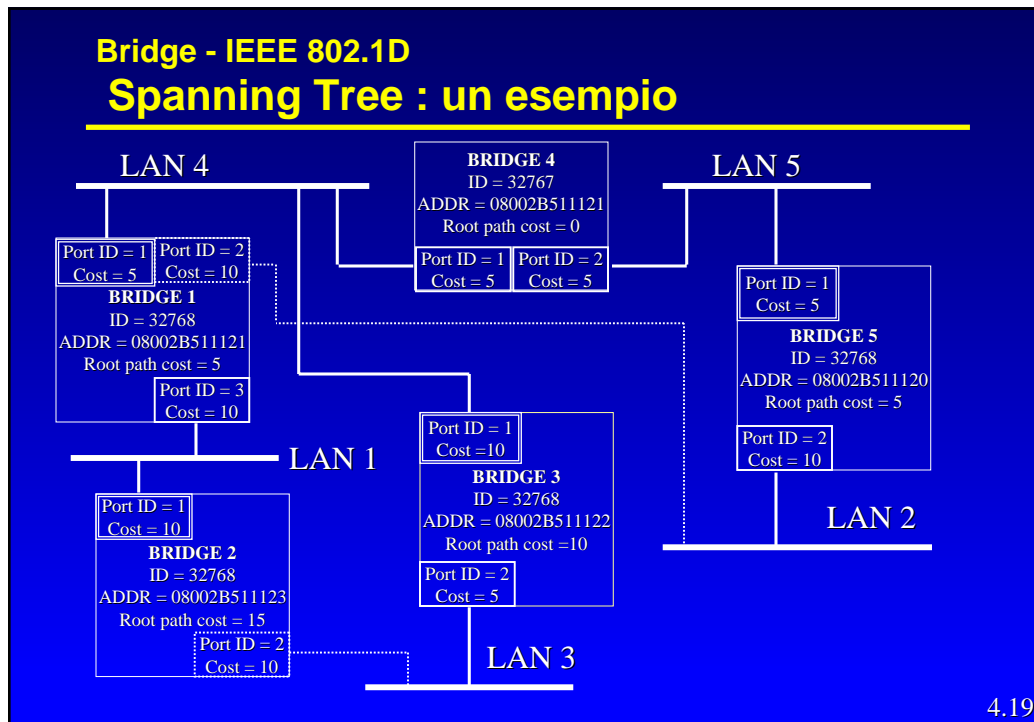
Bridge - IEEE 802.1D
Spanning Tree : un esempio

LAN 4

BRIDGE 4
ID = 32767
ADDR = 08002B511121
Root path cost = 0
Port ID = 1
Cost = 5
Port ID = 2
Cost = 5

LAN 5

Port ID = 1
Cost = 5
Port ID = 2
Cost = 10
BRIDGE 1
ID = 32768
ADDR = 08002B511121
Root path cost = 5
Port ID = 3
Cost = 10

Port ID = 1
Cost = 5
BRIDGE 5
ID = 32768
ADDR = 08002B511120
Root path cost = 5
Port ID = 2
Cost = 10

LAN 1

Port ID = 1
Cost =10
BRIDGE 3
ID = 32768
ADDR = 08002B511122
Root path cost =10
Port ID = 2
Cost = 5

LAN 2

Port ID = 1
Cost = 10
BRIDGE 2
ID = 32768
ADDR = 08002B511123
Root path cost = 15
Port ID = 2
Cost = 10

LAN 3

4.19